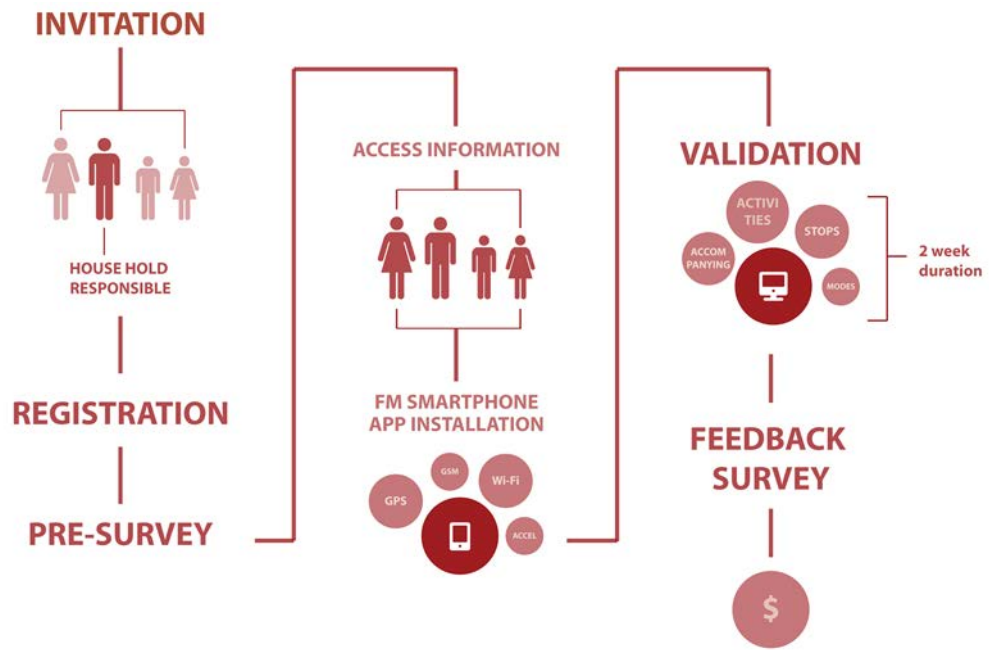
INVITATION

HOUSE HOLD RESPONSIBLE

REGISTRATION

PRE-SURVEY

ACCESS INFORMATION

FM SMARTPHONE APP INSTALLATION

GSM

Wi-Fi

GPS

ACCEL

VALIDATION

ACTIVI TIES

STOPS

ACCOM PANYING

MODES

2 week duration

FEEDBACK SURVEY

$